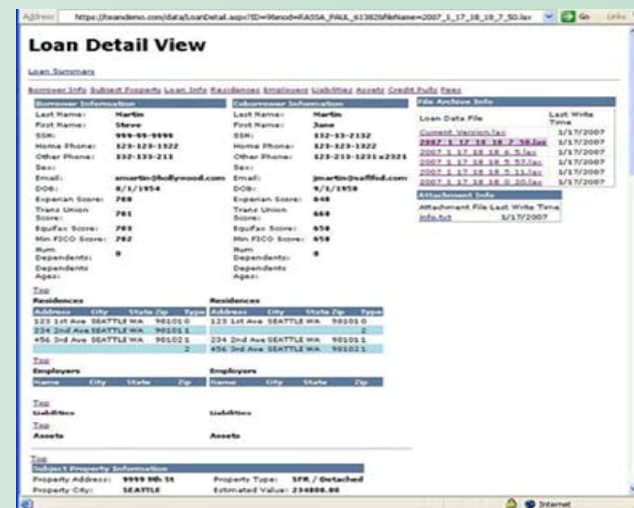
Address https://iteandemo.com/data/LoanDetail.asp?ID=9&mod=RAISA_PAUL_61382&fileName=2007_1_17_18_19_7_50.lax Go Links

Loan Detail View

Loan Summary

Borrower Info Subject Property Loan Info Residences Employers Liabilities Assets Credit Pulls Fees

| Borrower Information | |
|---|---|
| Last Name: | Martin |
| First Name: | Steve |
| SSN: | 999-99-9999 |
| Home Phone: | 123-123-1322 |
| Other Phone: | 332-133-213 |
| Sex: | |
| Email: | smartin@hollywood.com |
| DOB: | 8/1/1954 |
| Experian Score: | 788 |
| Trans Union Score: | 781 |
| Equifax Score: | 783 |
| Min.FICO Score: | 782 |
| Num Dependents: | 0 |
| Dependents Ages: | |

| Coborrower Information | |
|---|---|
| Last Name: | Martin |
| First Name: | Jane |
| SSN: | 332-33-2132 |
| Home Phone: | 123-123-1322 |
| Other Phone: | 123-213-1231 x2321 |
| Sex: | |
| Email: | jmartin@saffled.com |
| DOB: | 9/1/1958 |
| Experian Score: | 648 |
| Trans Union Score: | 668 |
| Equifax Score: | 658 |
| Min.FICO Score: | 658 |
| Num Dependents: | 0 |
| Dependents Ages: | |

File Archive Info

| Loan Data File | Last Write Time |
|---|---|
| Current_Version.lax | 1/17/2007 |
| 2007_1_17_18_19_7_50.lax | 1/17/2007 |
| 2007_1_17_18_18_6_5.lax | 1/17/2007 |
| 2007_1_17_18_18_5_57.lax | 1/17/2007 |
| 2007_1_17_18_18_5_11.lax | 1/17/2007 |
| 2007_1_17_18_18_0_20.lax | 1/17/2007 |

Attachment Info

| Attachment File | Last Write Time |
|---|---|
| info.txt | 1/17/2007 |

Top

Residences

| Address | City | State | Zip | Type |
|---|---|---|---|---|
| 123 1st Ave | SEATTLE | WA | 98101 | 0 |
| 234 2nd Ave | SEATTLE | WA | 98101 | 1 |
| 456 3rd Ave | SEATTLE | WA | 98102 | 1 |
| | | | | 2 |

Residences

| Address | City | State | Zip | Type |
|---|---|---|---|---|
| 123 1st Ave | SEATTLE | WA | 98101 | 0 |
| | | | | 2 |
| 234 2nd Ave | SEATTLE | WA | 98101 | 1 |
| 456 3rd Ave | SEATTLE | WA | 98102 | 1 |

Top

Employers

| Name | City | State | Zip |
|---|---|---|---|

Employers

| Name | City | State | Zip |
|---|---|---|---|

Top

Liabilities

Liabilities

Top

Assets

Assets

Top

Subject Property Information

| | | | |
|---|---|---|---|
| Property Address: | 9999 9th St | Property Type: | SFR / Detached |
| Property City: | SEATTLE | Estimated Value: | 234000.00 |

Internet